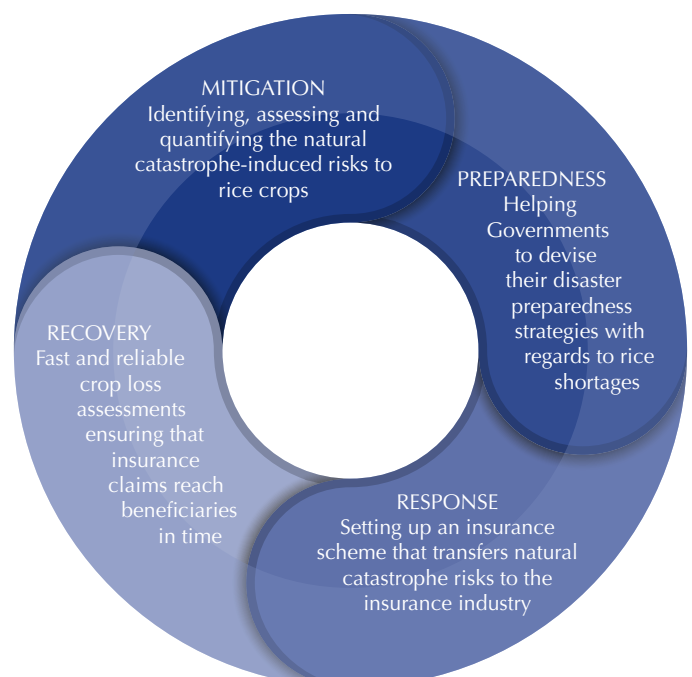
MITIGATION
Identifying, assessing and quantifying the natural catastrophe-induced risks to rice crops

PREPAREDNESS
Helping Governments to devise their disaster preparedness strategies with regards to rice shortages

RESPONSE
Setting up an insurance scheme that transfers natural catastrophe risks to the insurance industry

RECOVERY
Fast and reliable crop loss assessments ensuring that insurance claims reach beneficiaries in time